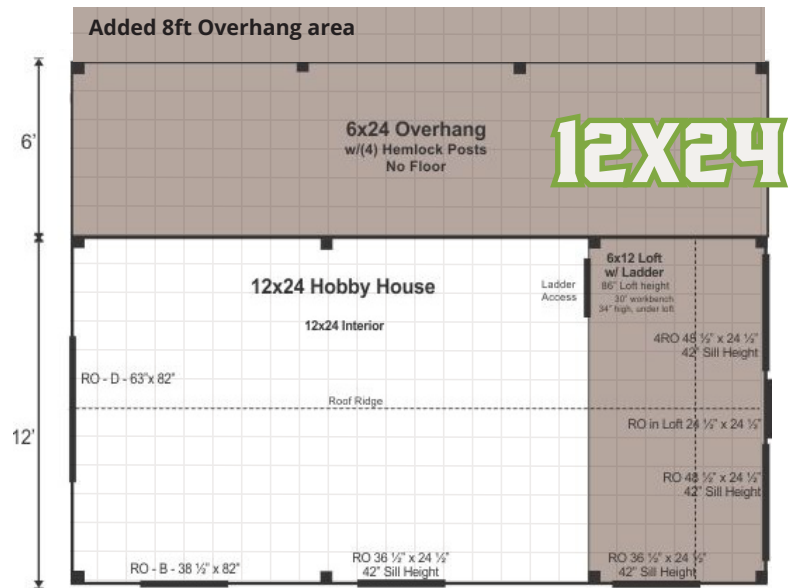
Added 8ft Overhang area

6'

6x24 Overhang
w/(4) Hemlock Posts
No Floor

12X24

12x24 Hobby House

12x24 Interior

Ladder Access

6x12 Loft w/ Ladder
86" Loft height
30" workbench 34" high, under loft

4RO 48 ½" x 24 ½"
42" Sill Height

RO - D - 63"x 82"

Roof Ridge

12'

RO in Loft 24 ½" x 24 ½"

RO 48 ½" x 24 ½"
42" Sill Height

RO - B - 38 ½" x 82"

RO 36 ½" x 24 ½"
42" Sill Height

RO 36 ½" x 24 ½"
42" Sill Height